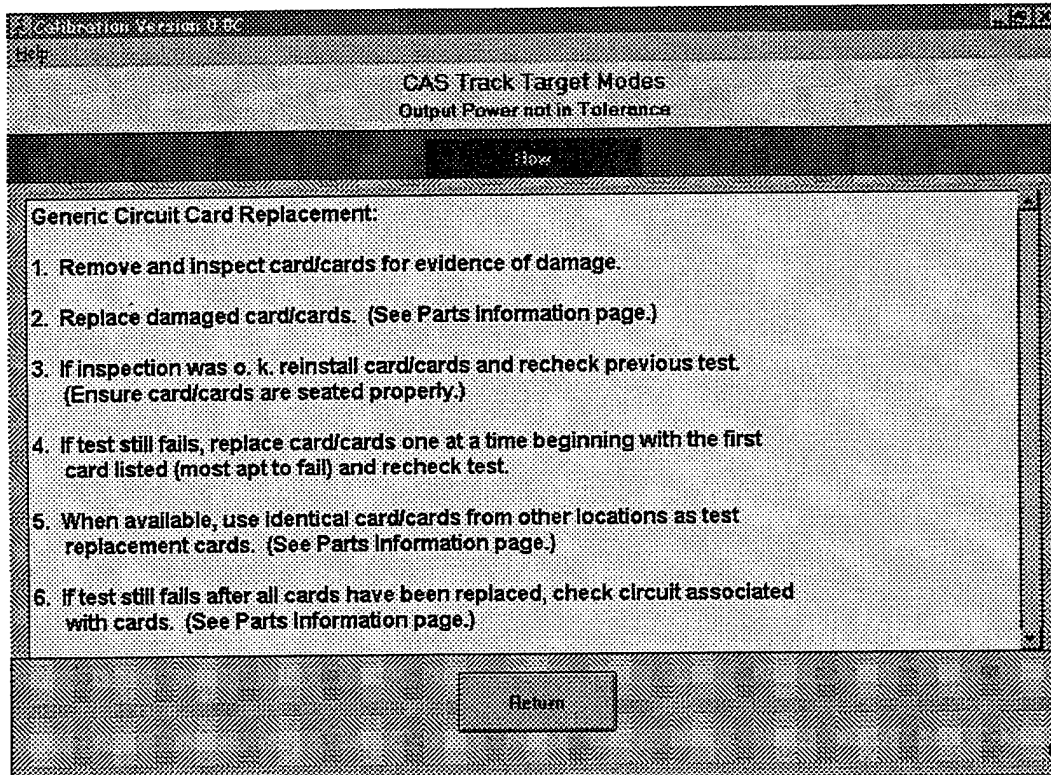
Calibration Version 0.9C
Help

CAS Track Target Modes
Output Power not in Tolerance

How

Generic Circuit Card Replacement:

1. Remove and inspect card/cards for evidence of damage.

2. Replace damaged card/cards. (See Parts Information page.)

3. If inspection was o. k. reinstall card/cards and recheck previous test. (Ensure card/cards are seated properly.)

4. If test still fails, replace card/cards one at a time beginning with the first card listed (most apt to fail) and recheck test.

5. When available, use identical card/cards from other locations as test replacement cards. (See Parts Information page.)

6. If test still fails after all cards have been replaced, check circuit associated with cards. (See Parts Information page.)

Return